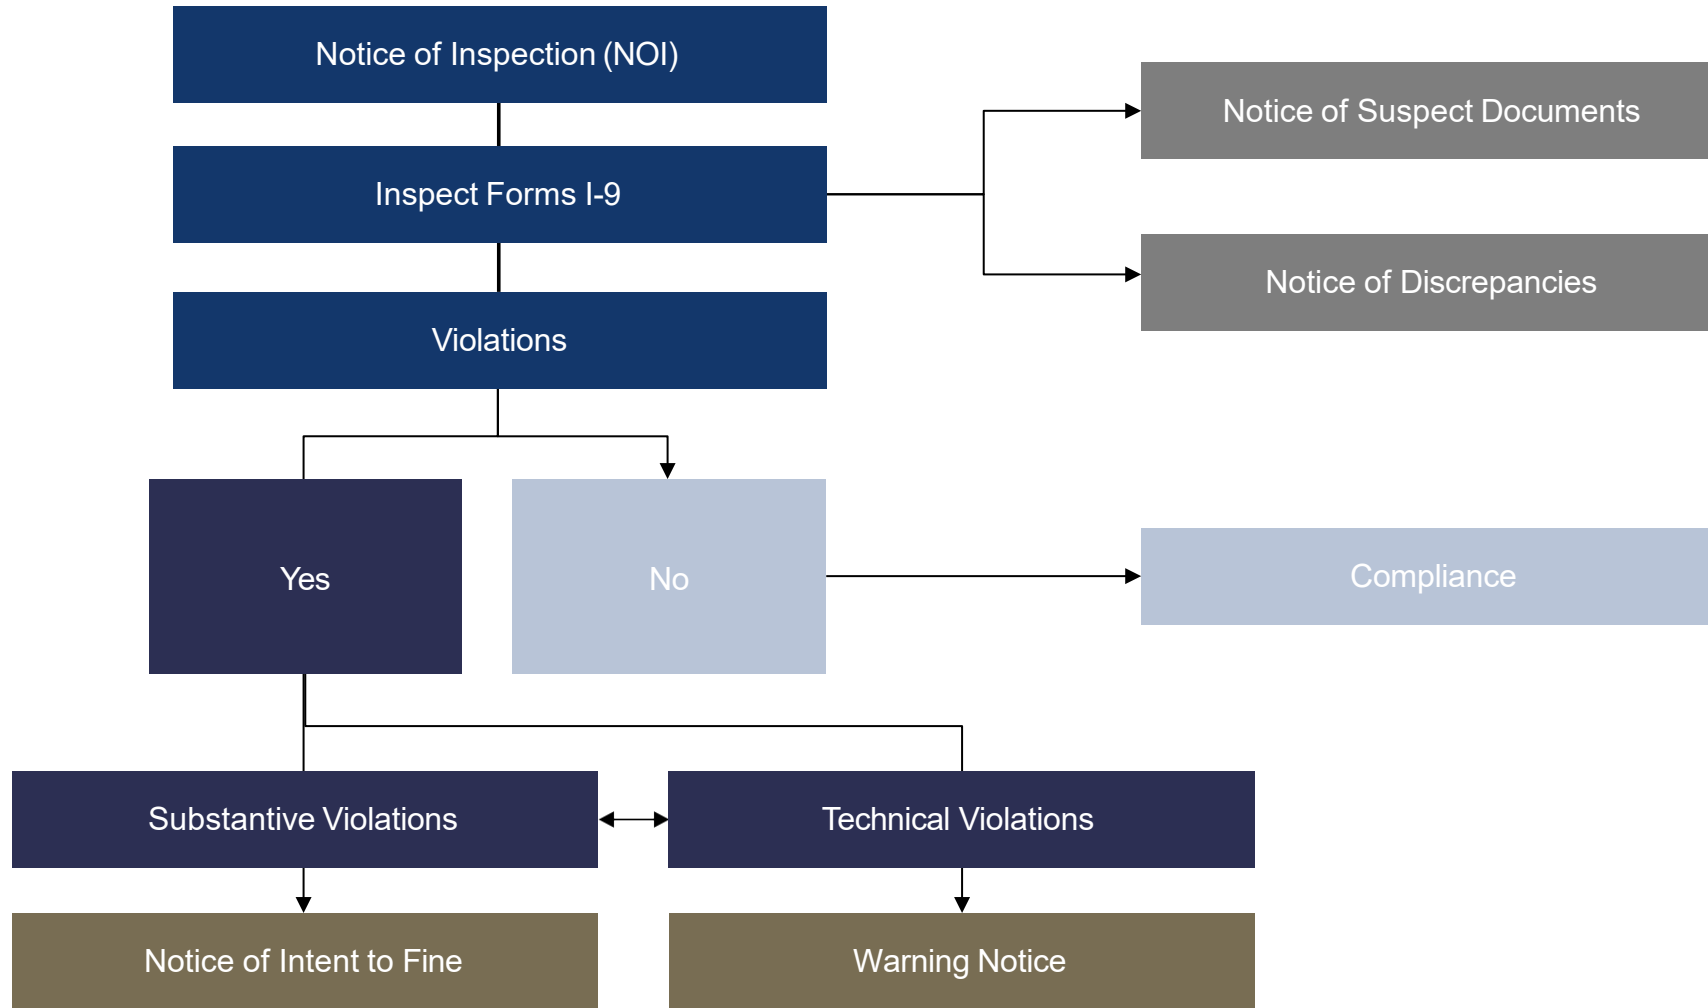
Notice of Inspection (NOI)

Inspect Forms I-9

Notice of Suspect Documents

Notice of Discrepancies

Violations

Yes

No

Compliance

Substantive Violations

Technical Violations

Notice of Intent to Fine

Warning Notice